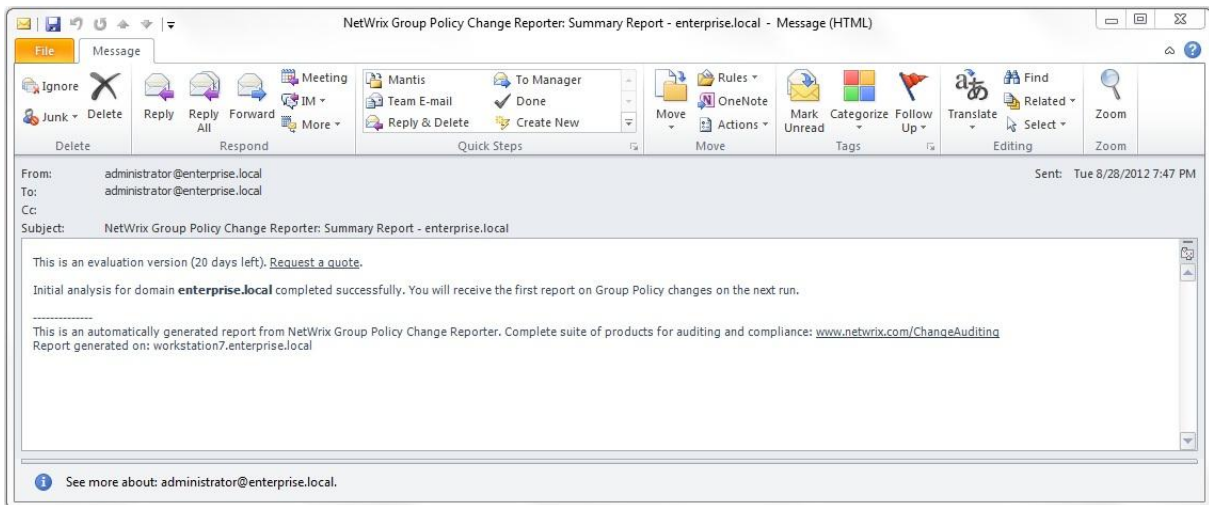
NetWrix Group Policy Change Reporter: Summary Report - enterprise.local - Message (HTML)

File Message

Ignore
Junk
Delete
Delete

Reply Reply All Forward
Meeting
IM
More
Respond

Mantis
Team E-mail
Reply & Delete
To Manager
Done
Create New
Quick Steps

Move
Rules
OneNote
Actions
Move

Mark Unread
Categorize
Follow Up
Tags

Translate
Find
Related
Select
Editing

Zoom
Zoom

From: administrator@enterprise.local
To: administrator@enterprise.local
Cc:
Subject: NetWrix Group Policy Change Reporter: Summary Report - enterprise.local

Sent: Tue 8/28/2012 7:47 PM

This is an evaluation version (20 days left). Request a quote.

Initial analysis for domain **enterprise.local** completed successfully. You will receive the first report on Group Policy changes on the next run.

--------------
This is an automatically generated report from NetWrix Group Policy Change Reporter. Complete suite of products for auditing and compliance: www.netwrix.com/ChangeAuditing
Report generated on: workstation7.enterprise.local

See more about: administrator@enterprise.local.